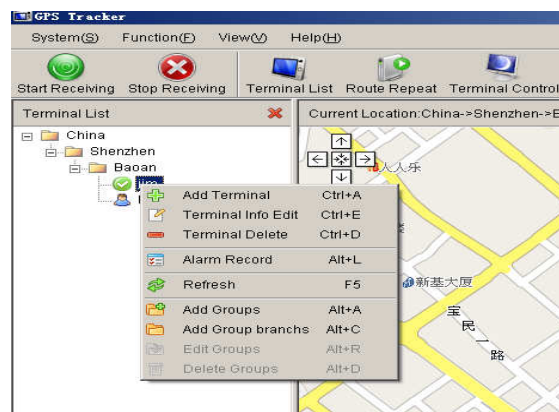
GPS Tracker

System(S) Function(F) View(V) Help(H)

Start Receiving Stop Receiving Terminal List Route Repeat Terminal Control

Terminal List

China
Shenzhen
Baoan
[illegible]
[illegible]

Current Location:China->Shenzhen->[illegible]

人人乐

新基大厦

宝
民
一
路

| Add Terminal | Ctrl+A |
|---|---|
| Terminal Info Edit | Ctrl+E |
| Terminal Delete | Ctrl+D |
| Alarm Record | Alt+L |
| Refresh | F5 |
| Add Groups | Alt+A |
| Add Group branchs | Alt+C |
| Edit Groups | Alt+R |
| Delete Groups | Alt+D |